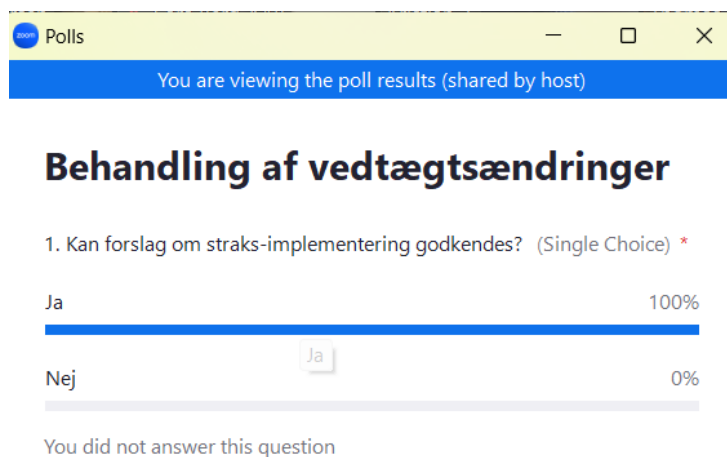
zoom Polls

You are viewing the poll results (shared by host)

Behandling af vedtægtsændringer

1. Kan forslag om straks-implementering godkendes? (Single Choice) *

Ja 100%

Ja

Nej 0%

You did not answer this question